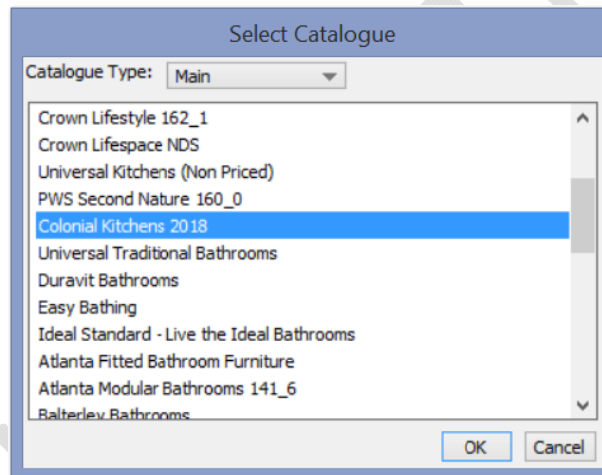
Select Catalogue

Catalogue Type: Main

Crown Lifestyle 162_1
Crown Lifespace NDS
Universal Kitchens (Non Priced)
PWS Second Nature 160_0
Colonial Kitchens 2018
Universal Traditional Bathrooms
Duravit Bathrooms
Easy Bathing
Ideal Standard - Live the Ideal Bathrooms
Atlanta Fitted Bathroom Furniture
Atlanta Modular Bathrooms 141_6
Balterley Bathrooms

OK Cancel